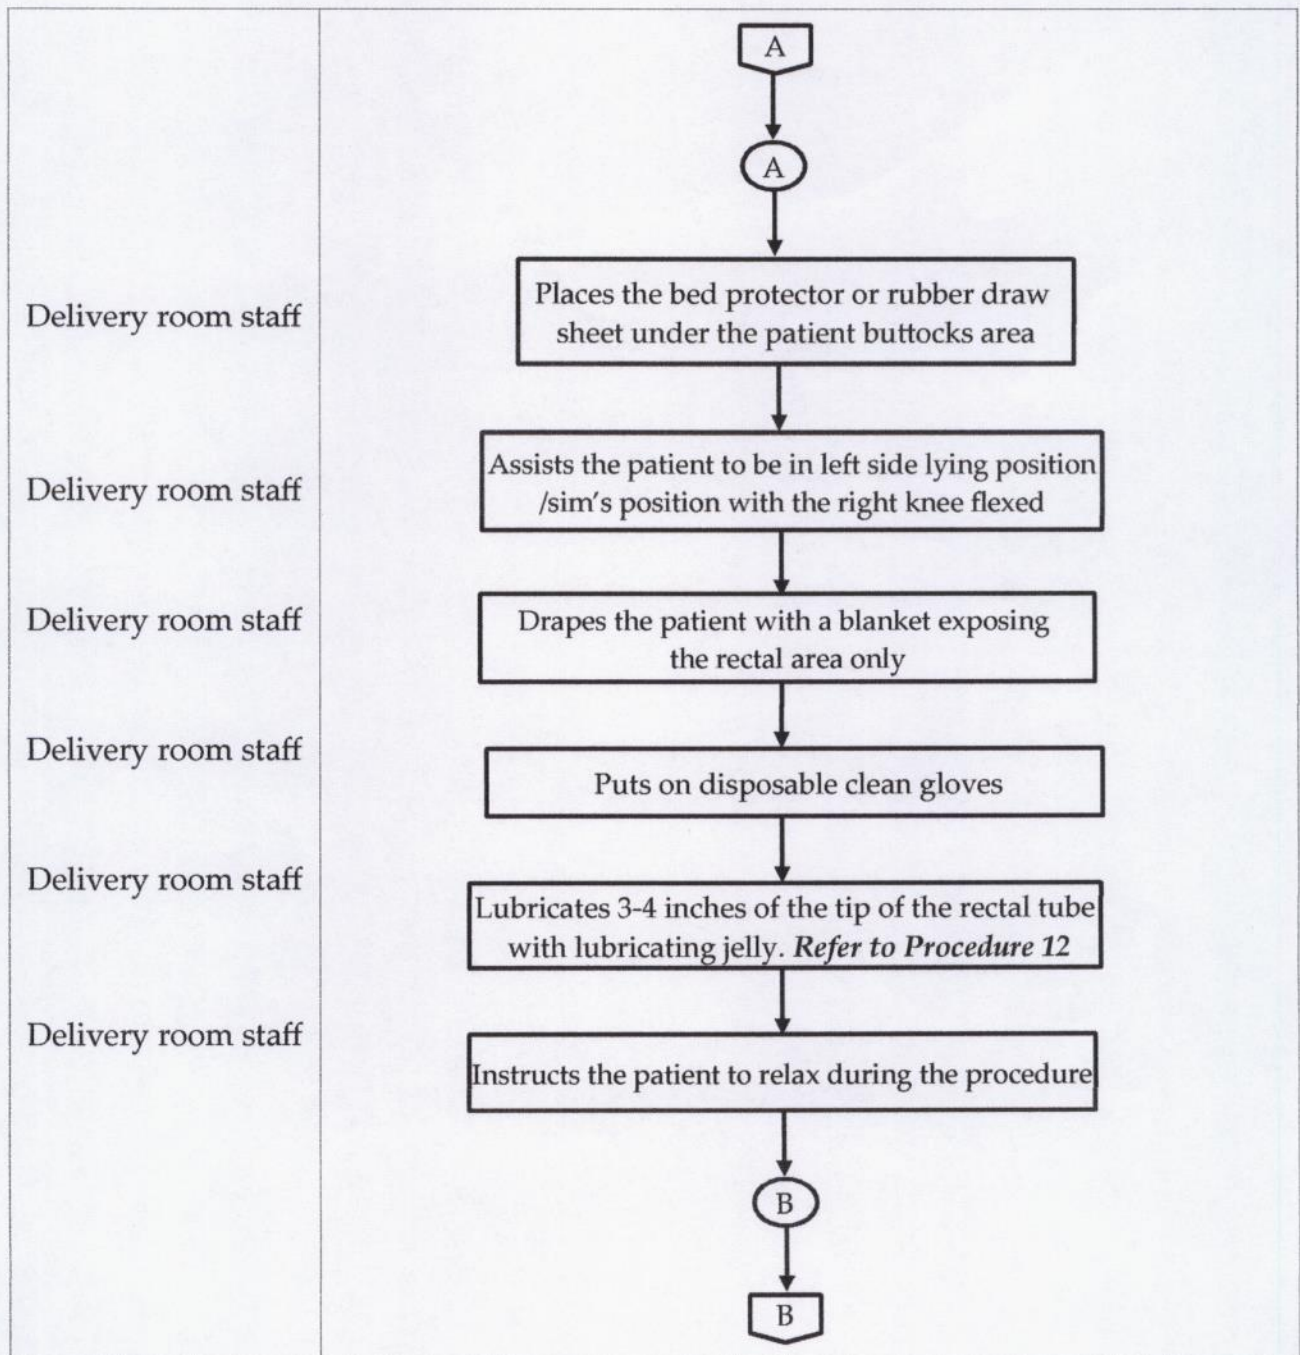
A

A

Delivery room staff

Places the bed protector or rubber draw sheet under the patient buttocks area

Delivery room staff

Assists the patient to be in left side lying position /sim's position with the right knee flexed

Delivery room staff

Drapes the patient with a blanket exposing the rectal area only

Delivery room staff

Puts on disposable clean gloves

Delivery room staff

Lubricates 3-4 inches of the tip of the rectal tube with lubricating jelly. *Refer to Procedure 12*

Delivery room staff

Instructs the patient to relax during the procedure

B

B